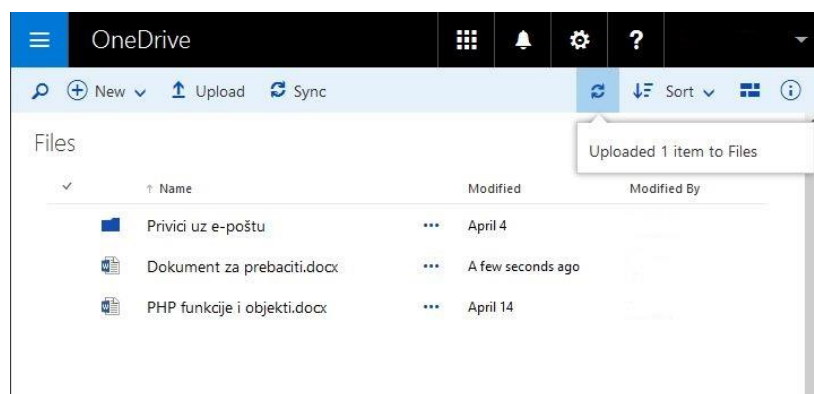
OneDrive

New Upload Sync

Sort

Files

Uploaded 1 item to Files

| | Name | | Modified | Modified By |
|---|---|---|---|---|
| | Privici uz e-poštu | ••• | April 4 | |
| | Dokument za prebaciti.docx | ••• | A few seconds ago | |
| | PHP funkcije i objekti.docx | ••• | April 14 | |